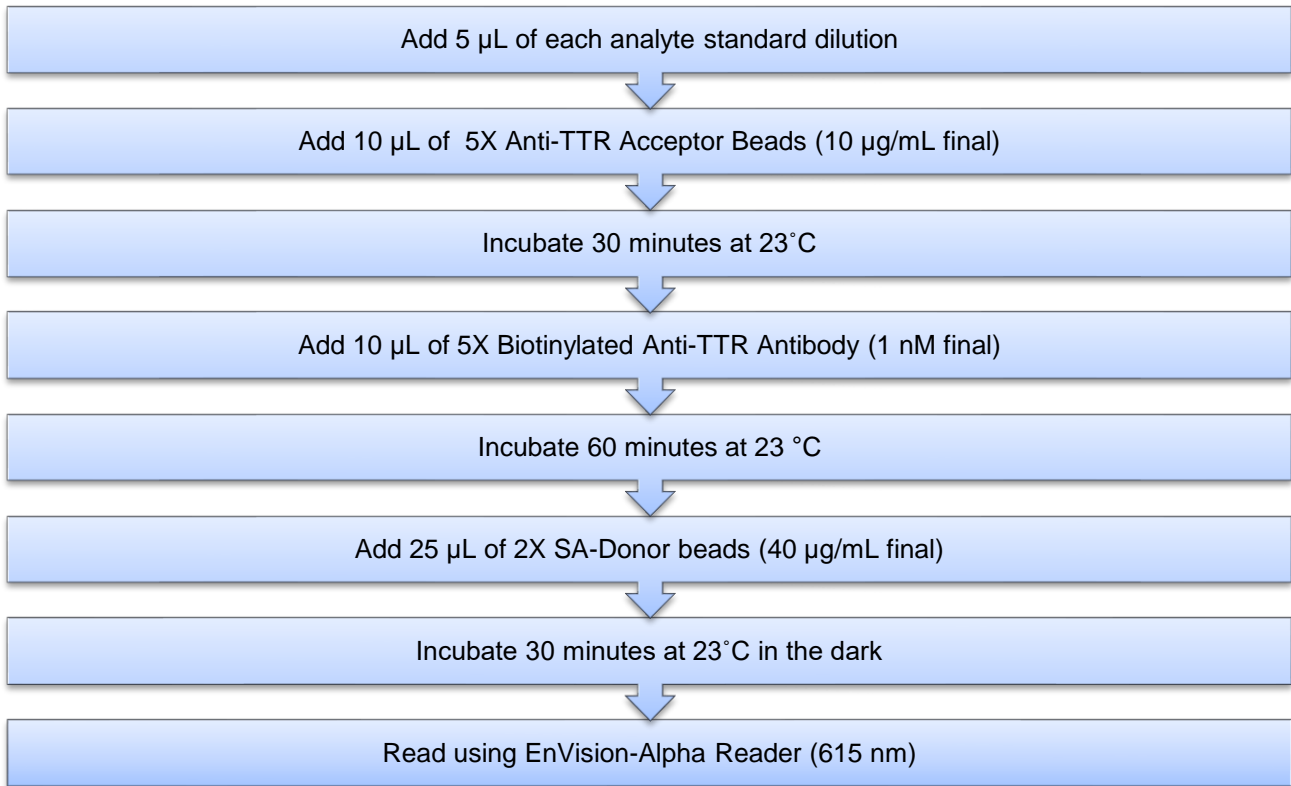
Add 5 µL of each analyte standard dilution

Add 10 µL of 5X Anti-TTR Acceptor Beads (10 µg/mL final)

Incubate 30 minutes at 23˚C

Add 10 µL of 5X Biotinylated Anti-TTR Antibody (1 nM final)

Incubate 60 minutes at 23 °C

Add 25 µL of 2X SA-Donor beads (40 µg/mL final)

Incubate 30 minutes at 23˚C in the dark

Read using EnVision-Alpha Reader (615 nm)